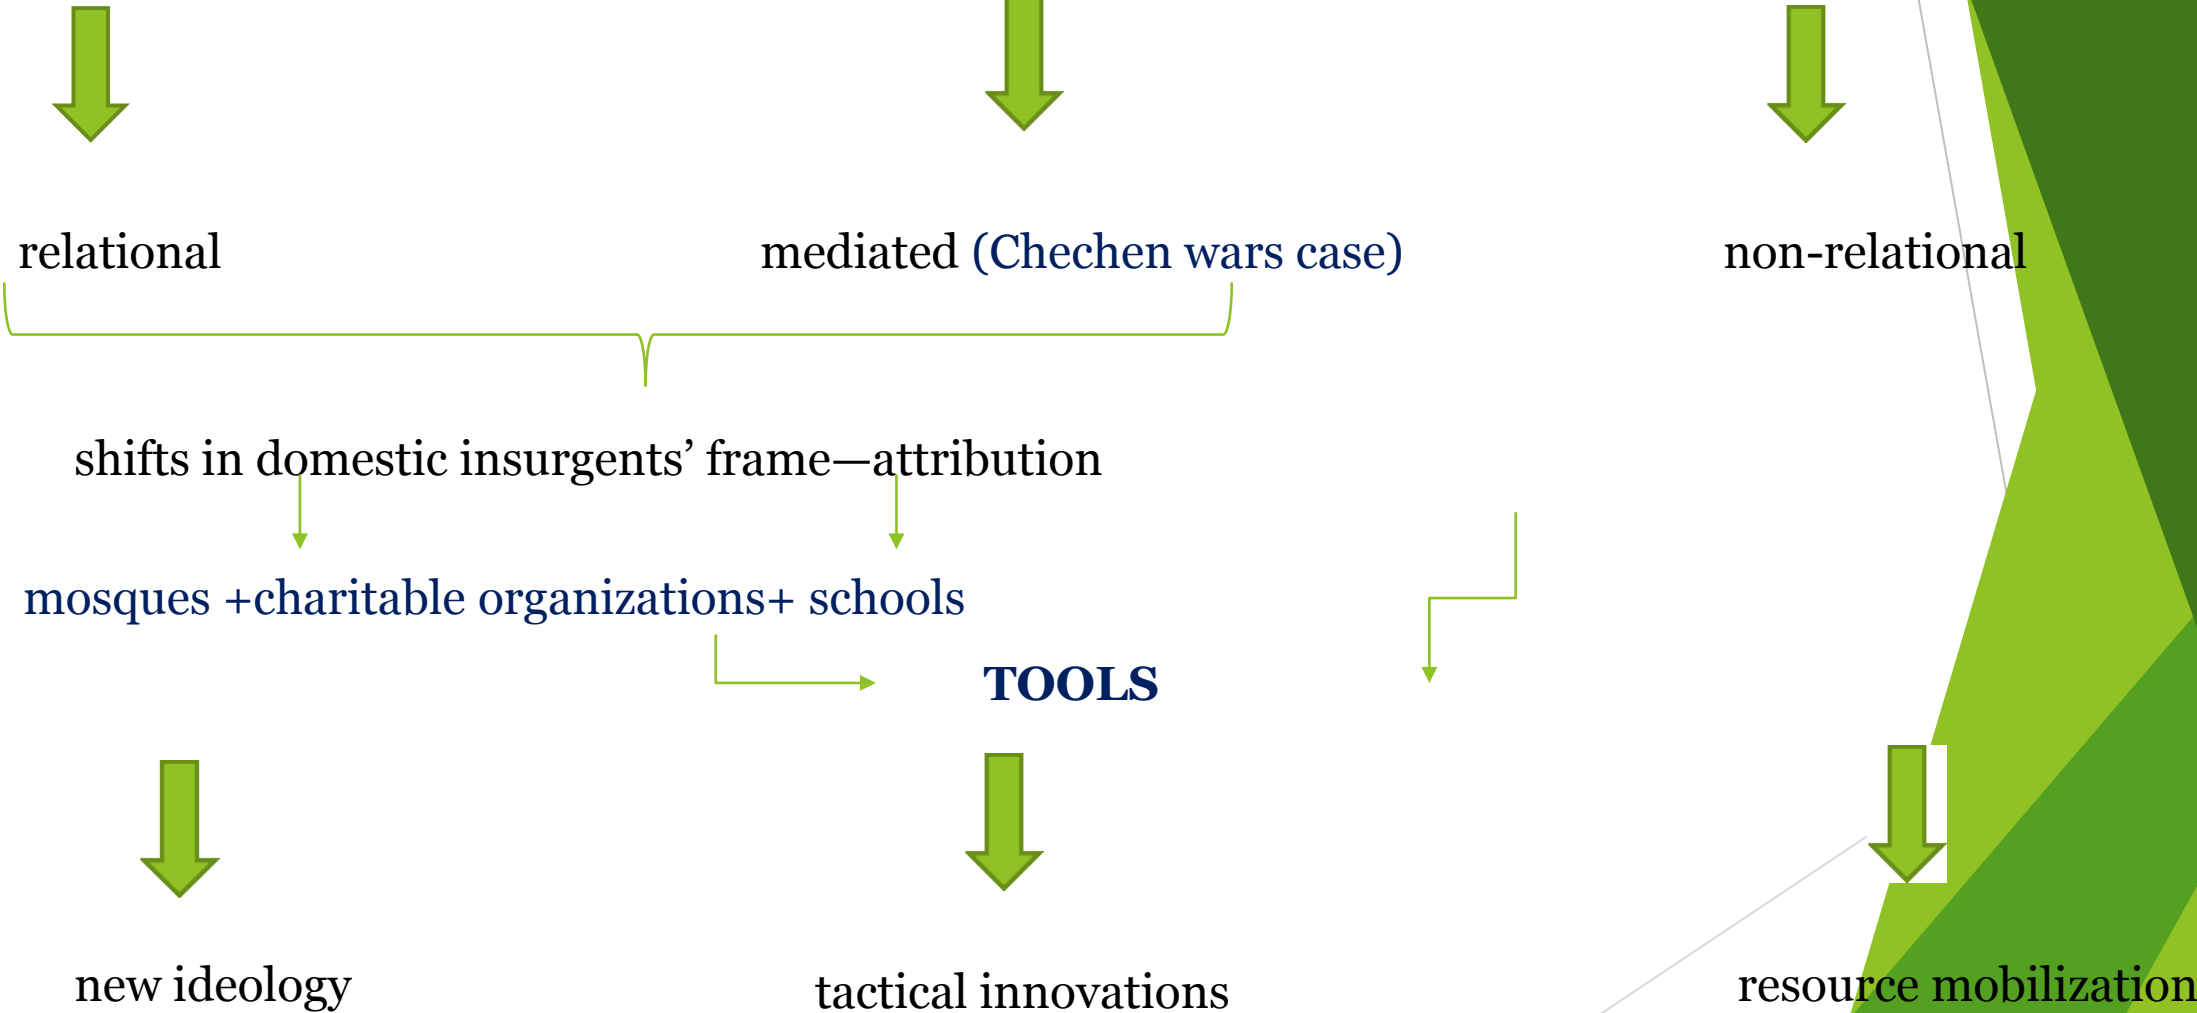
relational

mediated (Chechen wars case)

non-relational

shifts in domestic insurgents' frame—attribution

mosques +charitable organizations+ schools

TOOLS

new ideology

tactical innovations

resource mobilization